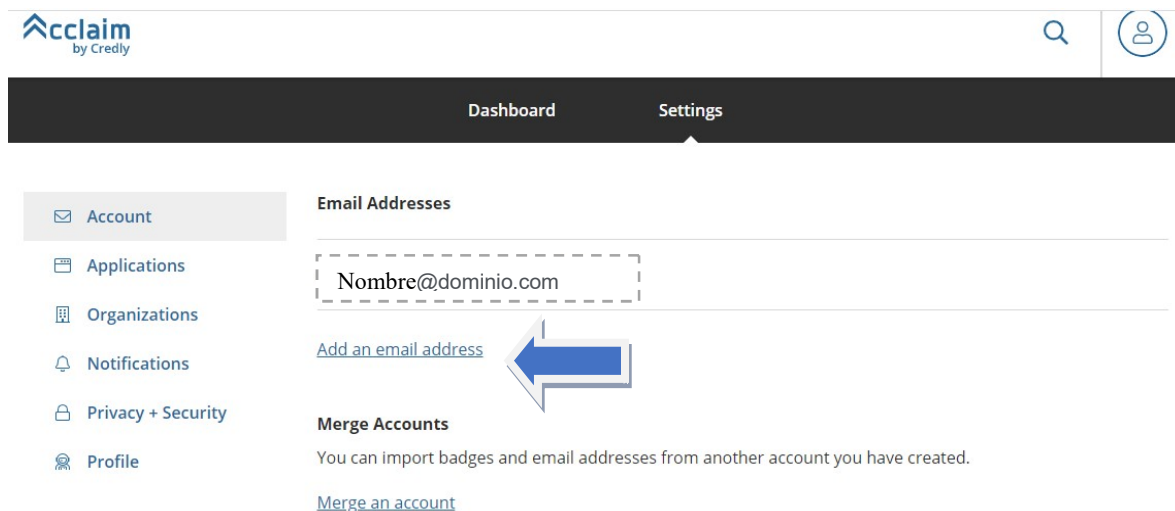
Acclaim
by Credly

Dashboard Settings

Account
Applications
Organizations
Notifications
Privacy + Security
Profile

Email Addresses

Nombre@dominio.com

Add an email address

Merge Accounts

You can import badges and email addresses from another account you have created.

Merge an account